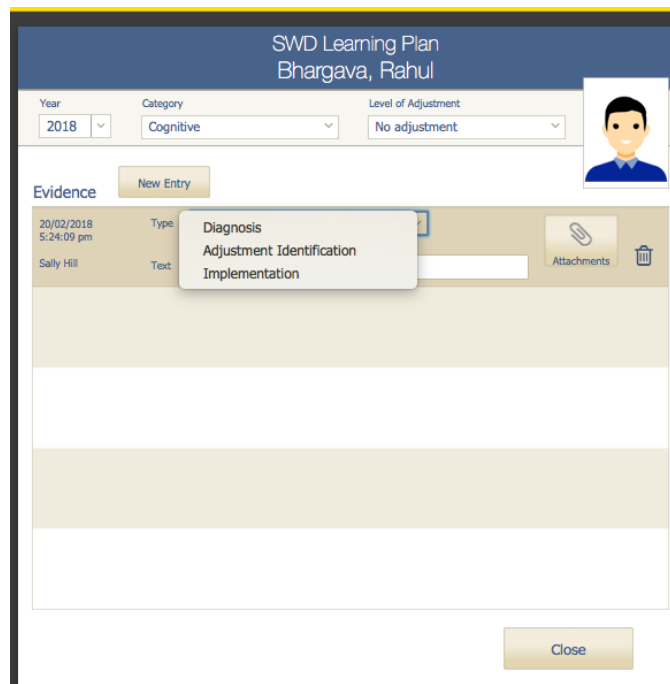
SWD Learning Plan
Bhargava, Rahul

Year
2018

Category
Cognitive

Level of Adjustment
No adjustment

Evidence

New Entry

20/02/2018
5:24:09 pm

Sally Hill

Type

Text

Diagnosis
Adjustment Identification
Implementation

Attachments

Close